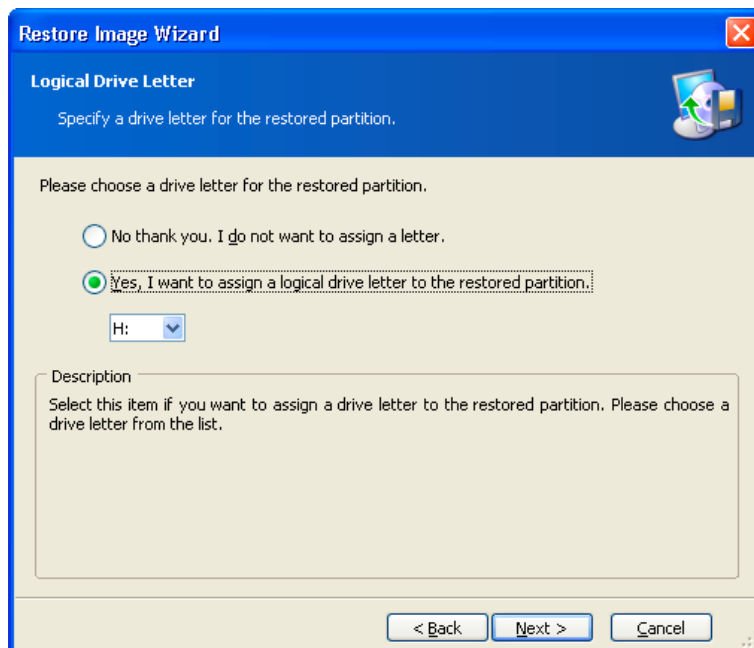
Restore Image Wizard

Logical Drive Letter

Specify a drive letter for the restored partition.

Please choose a drive letter for the restored partition.

No thank you. I do not want to assign a letter.

Yes, I want to assign a logical drive letter to the restored partition.

H:

Description

Select this item if you want to assign a drive letter to the restored partition. Please choose a drive letter from the list.

< Back

Next >

Cancel